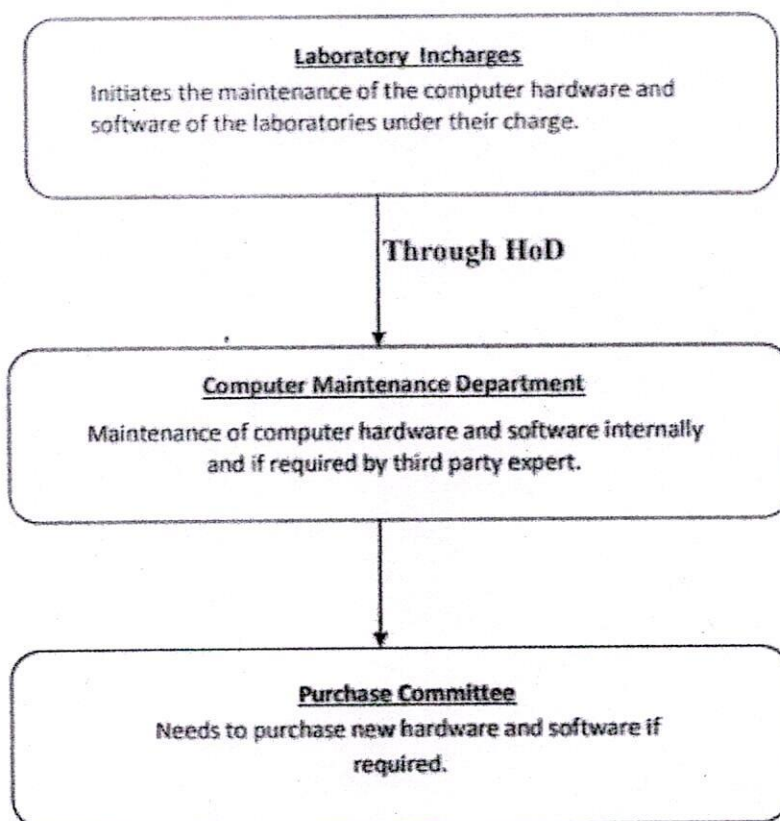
Laboratory Incharges
Initiates the maintenance of the computer hardware and software of the laboratories under their charge.

Through HoD

Computer Maintenance Department
Maintenance of computer hardware and software internally and if required by third party expert.

Purchase Committee
Needs to purchase new hardware and software if required.